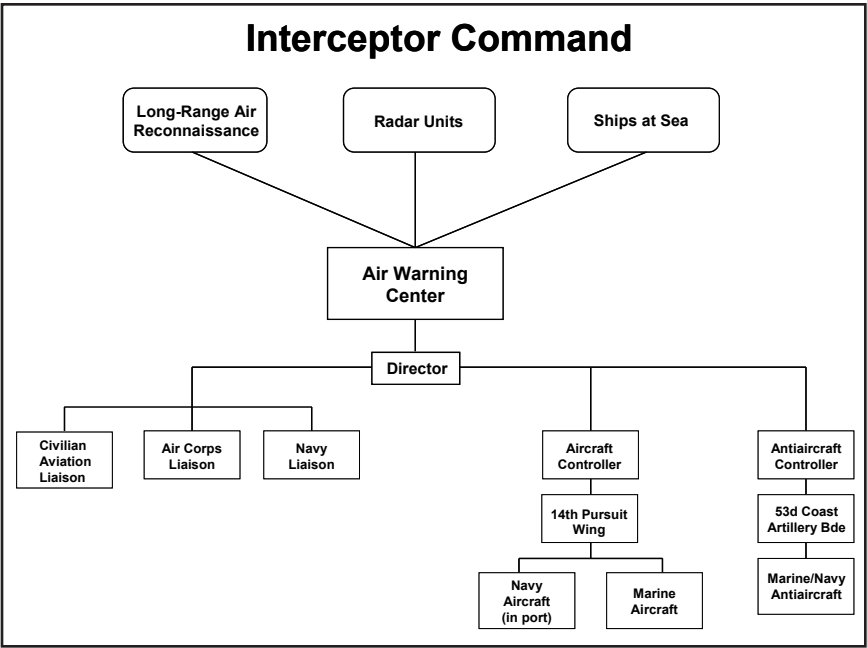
Interceptor Command

Long-Range Air Reconnaissance

Radar Units

Ships at Sea

Air Warning Center

Director

Civilian Aviation Liaison

Air Corps Liaison

Navy Liaison

Aircraft Controller

14th Pursuit Wing

Navy Aircraft (in port)

Marine Aircraft

Antiaircraft Controller

53d Coast Artillery Bde

Marine/Navy Antiaircraft